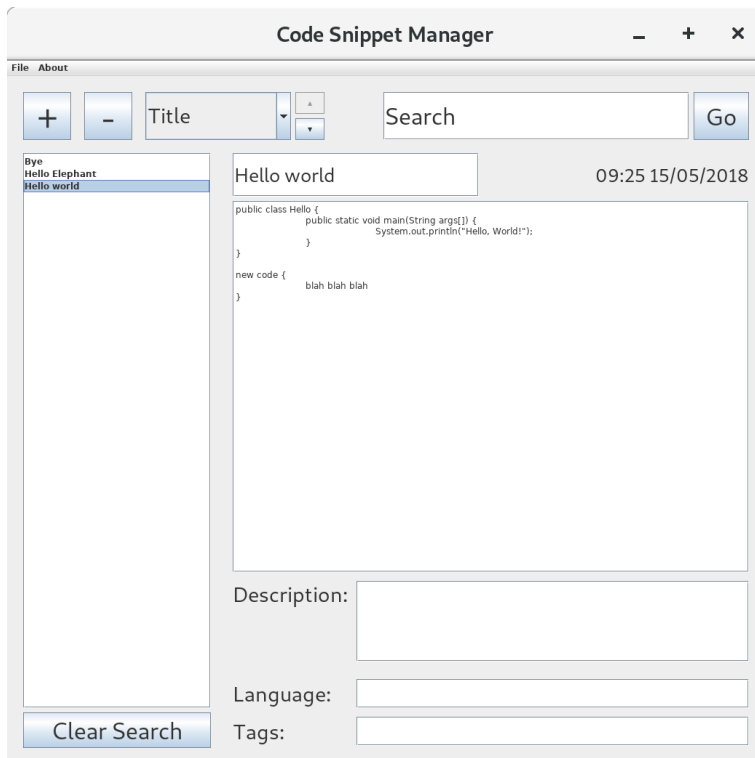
Code Snippet Manager – + ×

File About

+ - Title Search Go

Bye
Hello Elephant
Hello world

Hello world 09:25 15/05/2018

public class Hello {
public static void main(String args[]) {
System.out.println("Hello, World!");
}
}

new code {
blah blah blah
}

Description:

Language:

Clear Search Tags: